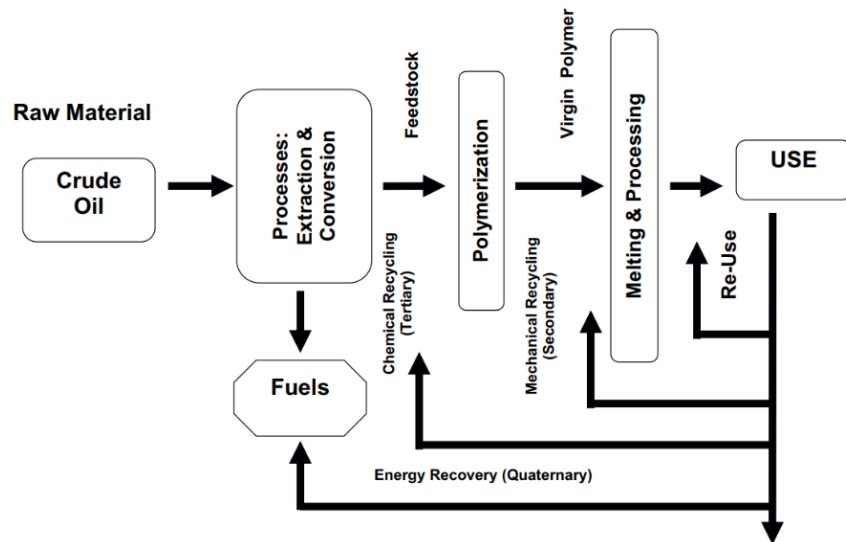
Raw Material

Crude Oil

Processes: Extraction & Conversion

Feedstock

Polymerization

Virgin Polymer

Melting & Processing

USE

Re-Use

Chemical Recycling (Tertiary)

Mechanical Recycling (Secondary)

Fuels

Energy Recovery (Quaternary)